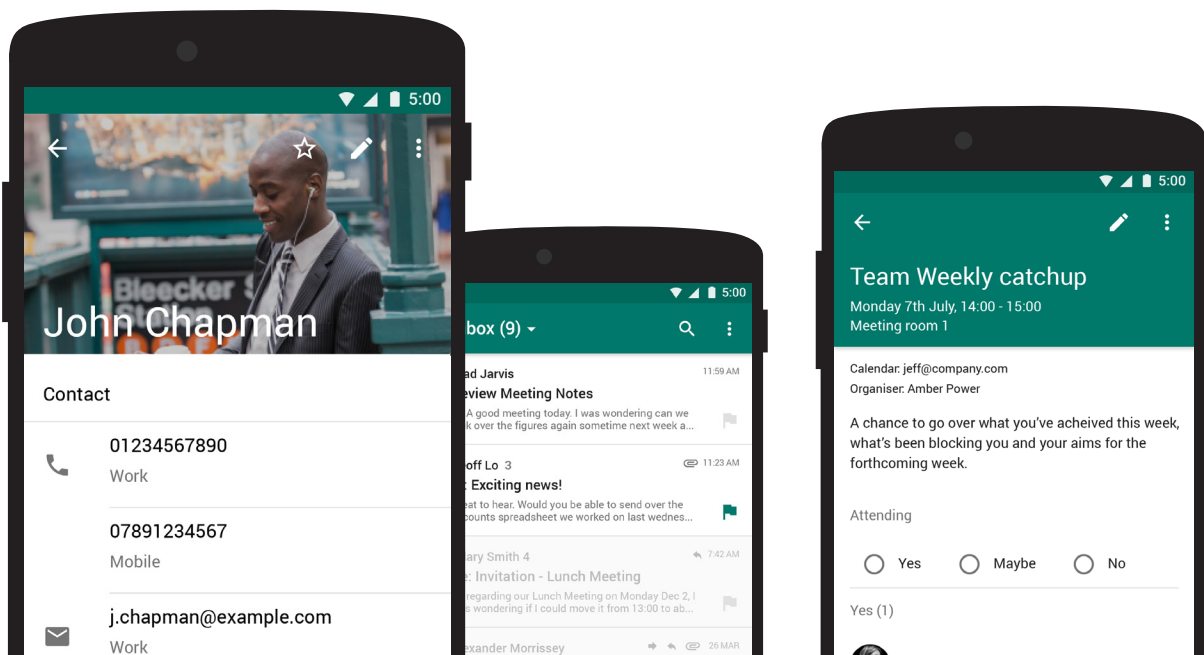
5:00

Bleecker S

John Chapman

Contact

01234567890
Work

07891234567
Mobile

j.chapman@example.com
Work

5:00

box (9)

ad Jarvis 11:59 AM
eview Meeting Notes
A good meeting today. I was wondering can we k over the figures again sometime next week a...

off Lo 3 11:23 AM
Exciting news!
eat to hear. Would you be able to send over the counts spreadsheet we worked on last wednes...

ary Smith 4 7:42 AM
: Invitation - Lunch Meeting
regarding our Lunch Meeting on Monday Dec 2, I s wondering if I could move it from 13:00 to ab...

exander Morrissey 26 MAR

5:00

Team Weekly catchup
Monday 7th July, 14:00 - 15:00
Meeting room 1

Calendar: jeff@company.com
Organiser: Amber Power

A chance to go over what you've acheived this week, what's been blocking you and your aims for the forthcoming week.

Attending

Yes Maybe No

Yes (1)